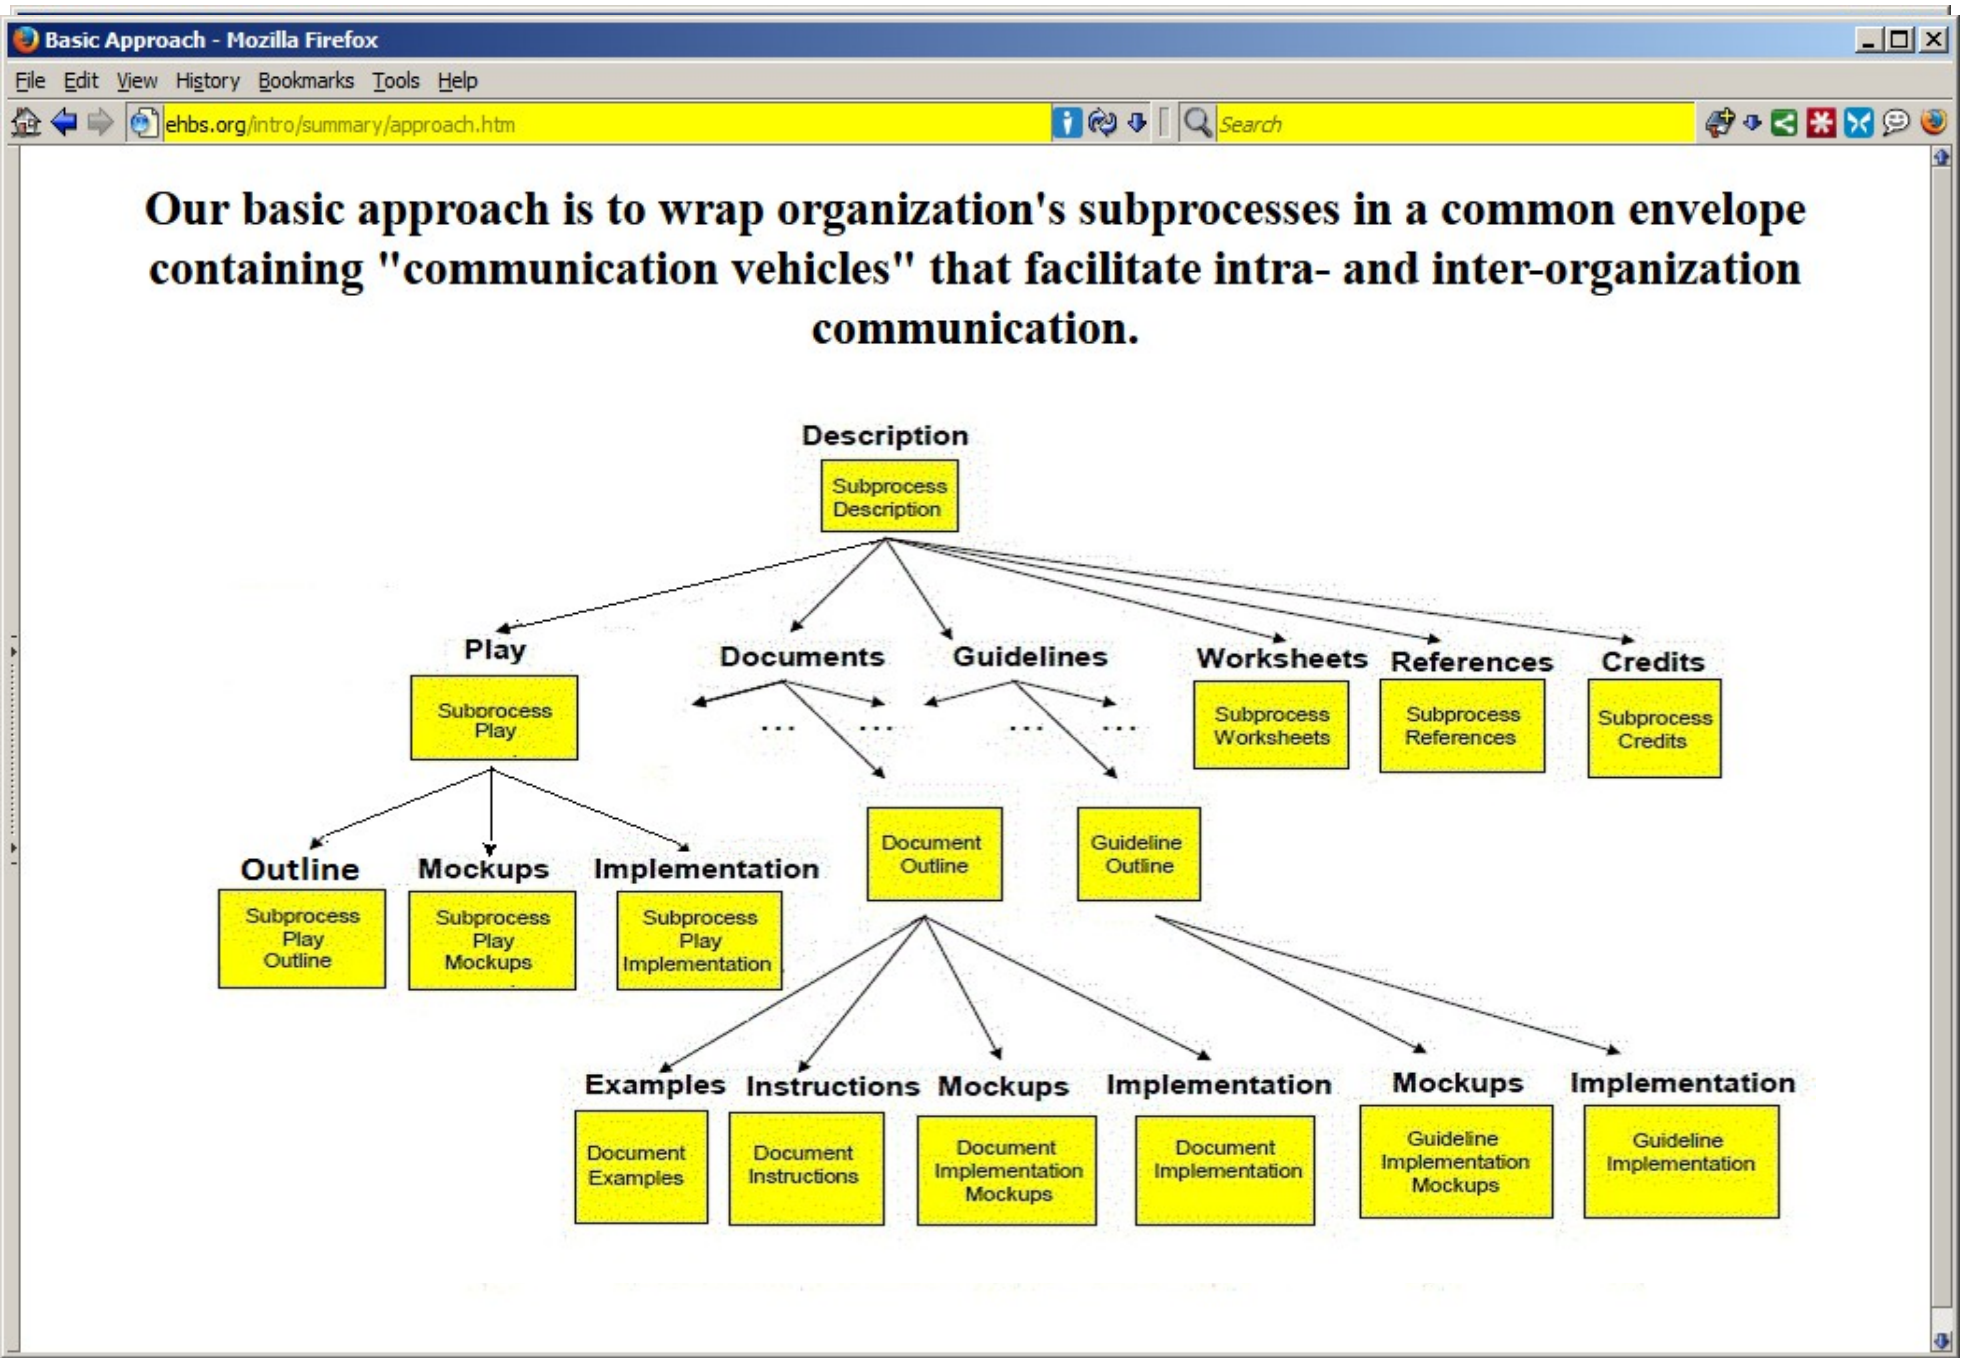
Basic Approach - Mozilla Firefox

File Edit View History Bookmarks Tools Help

ehbs.org/intro/summary/approach.htm

Search

Our basic approach is to wrap organization's subprocesses in a common envelope containing "communication vehicles" that facilitate intra- and inter-organization communication.

Description

Subprocess Description

Play

Subprocess Play

Documents

...

...

Guidelines

...

...

Worksheets

Subprocess Worksheets

References

Subprocess References

Credits

Subprocess Credits

Outline

Subprocess Play Outline

Mockups

Subprocess Play Mockups

Implementation

Subprocess Play Implementation

Document Outline

Guideline Outline

Examples

Document Examples

Instructions

Document Instructions

Mockups

Document Implementation Mockups

Implementation

Document Implementation

Mockups

Guideline Implementation Mockups

Implementation

Guideline Implementation